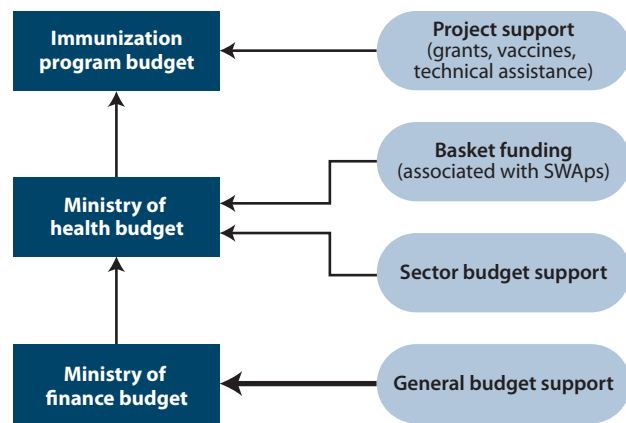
Immunization program budget

Project support (grants, vaccines, technical assistance)

Basket funding (associated with SWAps)

Ministry of health budget

Sector budget support

Ministry of finance budget

General budget support